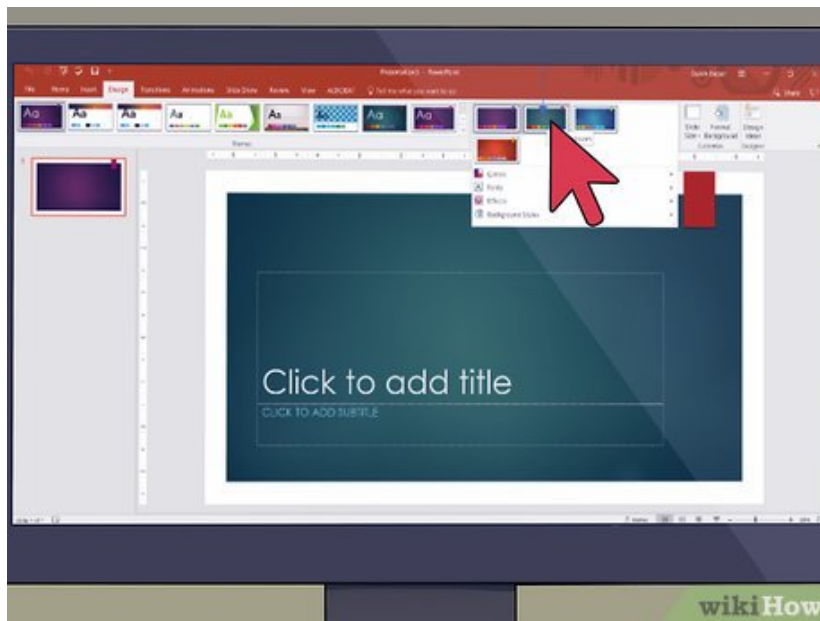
Presentation1 - PowerPoint

File Home Insert Design Transitions Animations Slide Show Review View ACROBAT Tell me what you want to do

Share

Aa Aa Aa Aa Aa Aa Aa Aa Aa

Themes

Colors
Fonts
Effects
Background Styles

Slide Size Format Background Design Ideas

Customize Designer

1

Click to add title

CLICK TO ADD SUBTITLE

wikiHow